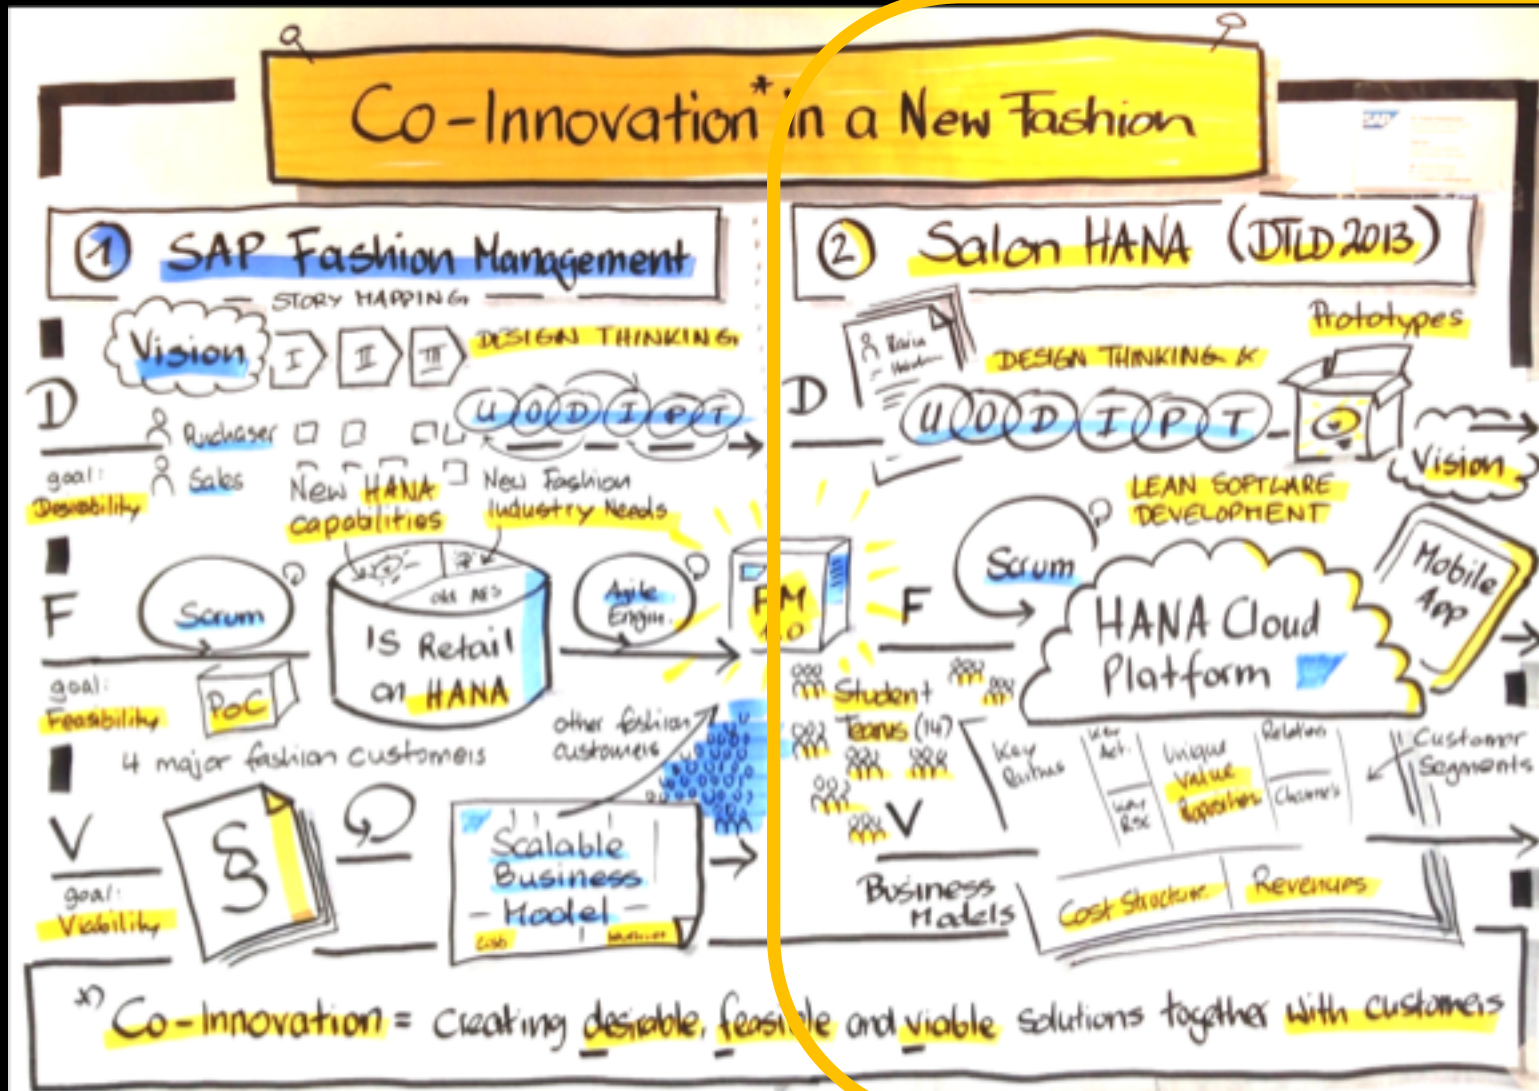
Co-Innovation* in a New Fashion

① SAP Fashion Management

STORY MAPPING

Vision I II III

DESIGN THINKING

D

U O D I P T

Purchaser
Sales

goal:
Desirability

New HANA capabilities

New Fashion Industry Needs

F

Scrum

IS Retail on HANA

old AFS

Agile Engin.

FM 1.0

goal:
Feasibility

PoC

4 major fashion customers

other fashion customers

V

§

Scalable Business Model

goal:
Viability

② Salon HANA (DTLD 2013)

Prototypes

DESIGN THINKING &

D

U O D I P T

Vision

LEAN SOFTWARE DEVELOPMENT

Scrum

F

HANA Cloud Platform

Mobile App

Student Teams (14)

V

Key Partners

Key Act.

Key Rsc.

Unique Value Proposition

Relation

Channels

Customer Segments

Business Models

Cost Structure

Revenues

*) Co-Innovation = Creating desirable, feasible and viable solutions together with customers